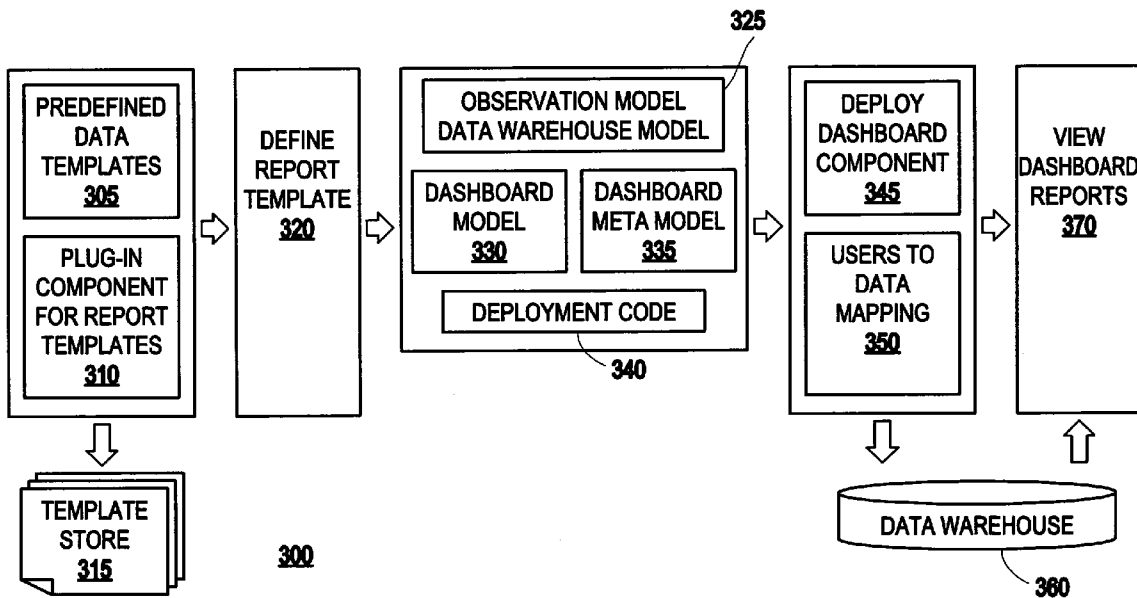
325

PREDEFINED DATA TEMPLATES
305

PLUG-IN COMPONENT FOR REPORT TEMPLATES
310

DEFINE REPORT TEMPLATE
320

OBSERVATION MODEL DATA WAREHOUSE MODEL

DASHBOARD MODEL
330

DASHBOARD META MODEL
335

DEPLOYMENT CODE

340

DEPLOY DASHBOARD COMPONENT
345

USERS TO DATA MAPPING
350

VIEW DASHBOARD REPORTS
370

TEMPLATE STORE
315

300

DATA WAREHOUSE

360